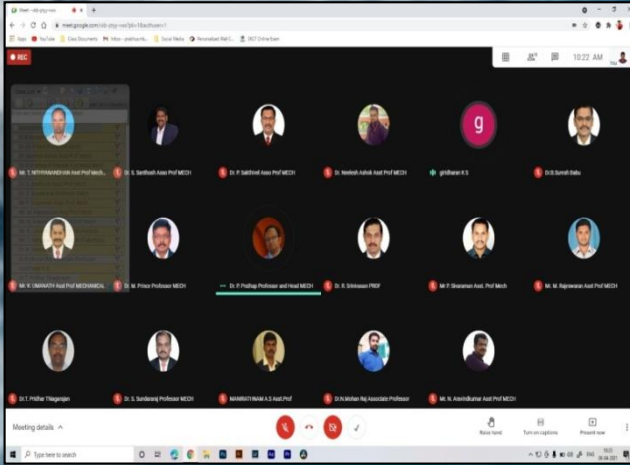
Meet - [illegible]

meet.google.com/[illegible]

Apps YouTube Class Documents Inbox - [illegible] Social Media Personalized Mail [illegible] SKCT Online Exam

REC

10:22 AM

Mr. T. NITHYANANDHAN Asst Prof Mech

Dr. S. Santhosh Asso Prof MECH

Dr. P. Sakthivel Asso Prof MECH

Dr. Neelesh Ashok Asst Prof MECH

g

giridharan K S

Dr.G.Suresh Babu

Mr. K. UMANATH Asst Prof MECHANICAL

Dr. M. Prince Professor MECH

Dr. P. Pradhap Professor and Head MECH

Dr. R. Srinivasan PROF

Mr P. Gnanaman Asst. Prof Mech

Mr. M. Rajeswaran Asst Prof MECH

Dr.T. Prithar Thiagarajan

Dr. S. Sundararaj Professor MECH

MANIRATHINAM A.S Asst.Prof

Dr.Mohan Raj Associate Professor

Mr. N. Aravindkumar Asst Prof MECH

Meeting details

Raise hand

Turn on captions

Present now

Type here to search